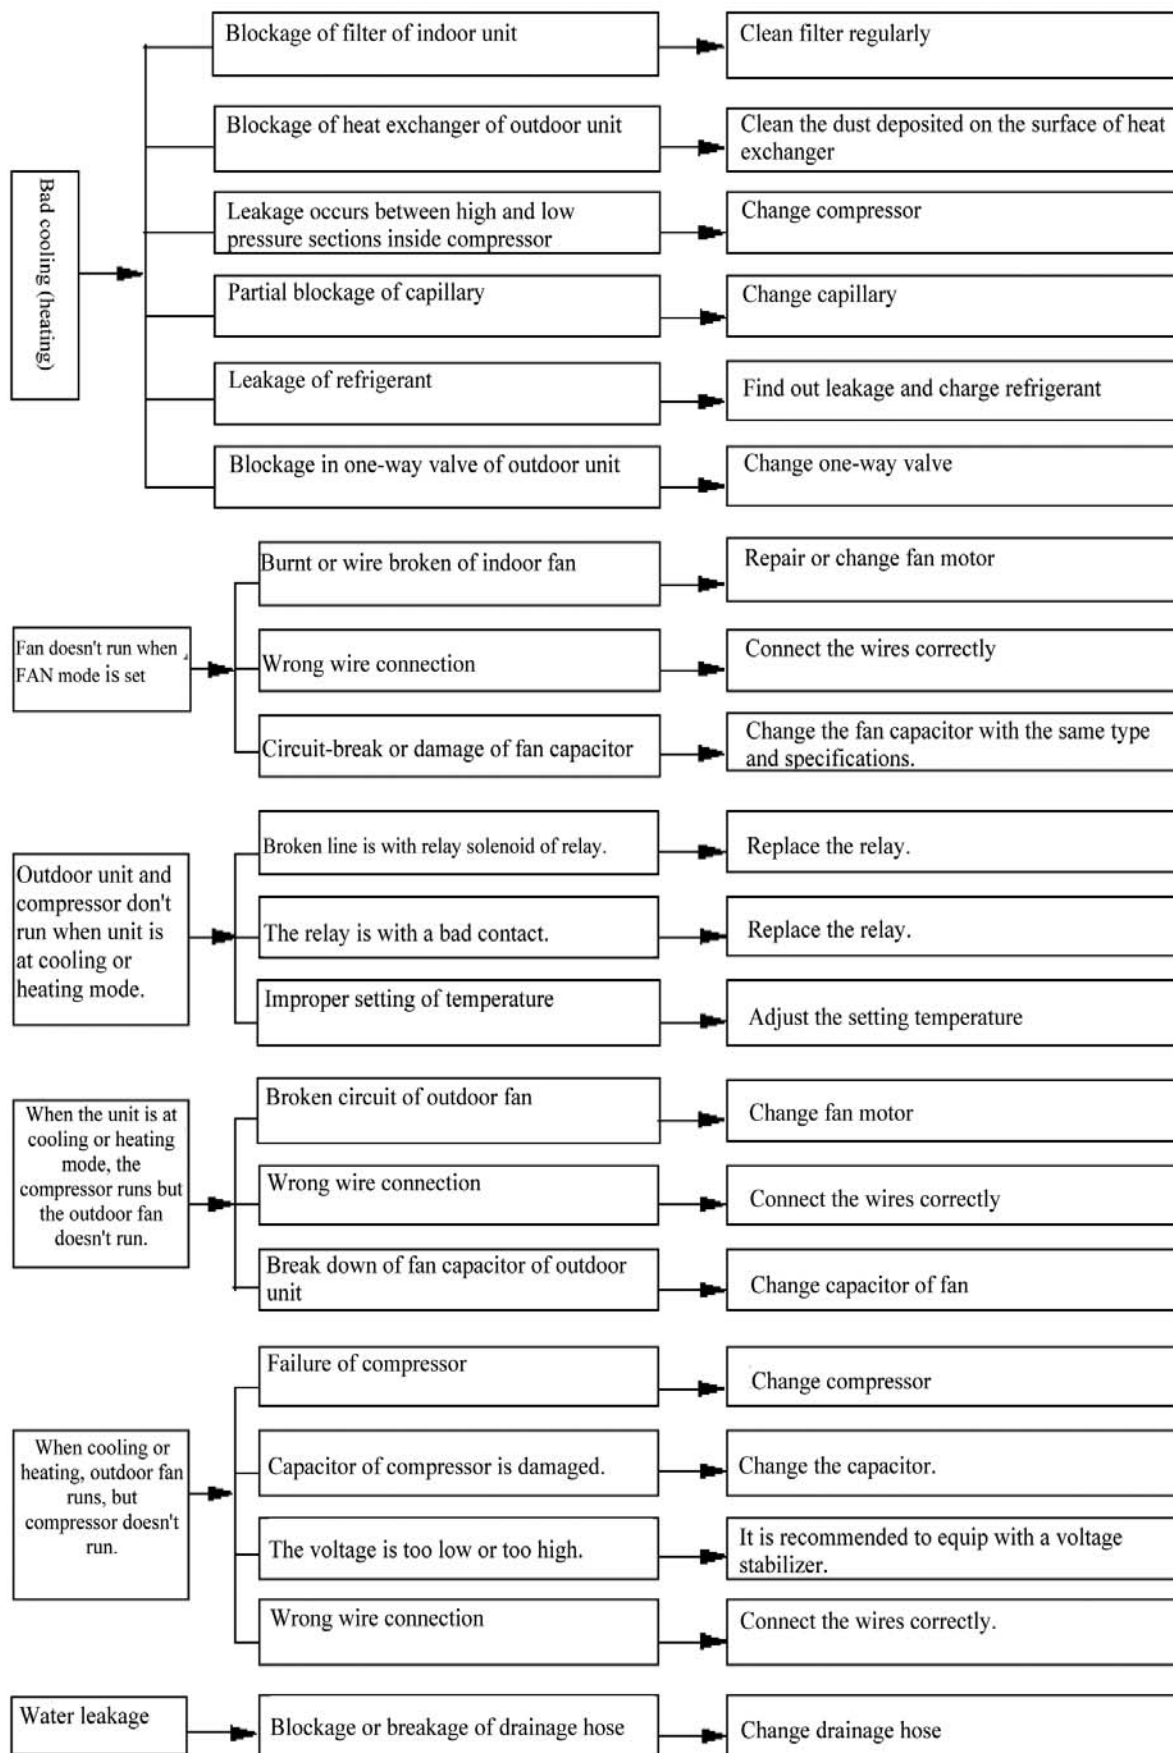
Bad cooling (heating)

Blockage of filter of indoor unit

Clean filter regularly

Blockage of heat exchanger of outdoor unit

Clean the dust deposited on the surface of heat exchanger

Leakage occurs between high and low pressure sections inside compressor

Change compressor

Partial blockage of capillary

Change capillary

Leakage of refrigerant

Find out leakage and charge refrigerant

Blockage in one-way valve of outdoor unit

Change one-way valve

Fan doesn't run when FAN mode is set

Burnt or wire broken of indoor fan

Repair or change fan motor

Wrong wire connection

Connect the wires correctly

Circuit-break or damage of fan capacitor

Change the fan capacitor with the same type and specifications.

Outdoor unit and compressor don't run when unit is at cooling or heating mode.

Broken line is with relay solenoid of relay.

Replace the relay.

The relay is with a bad contact.

Replace the relay.

Improper setting of temperature

Adjust the setting temperature

When the unit is at cooling or heating mode, the compressor runs but the outdoor fan doesn't run.

Broken circuit of outdoor fan

Change fan motor

Wrong wire connection

Connect the wires correctly

Break down of fan capacitor of outdoor unit

Change capacitor of fan

When cooling or heating, outdoor fan runs, but compressor doesn't run.

Failure of compressor

Change compressor

Capacitor of compressor is damaged.

Change the capacitor.

The voltage is too low or too high.

It is recommended to equip with a voltage stabilizer.

Wrong wire connection

Connect the wires correctly.

Water leakage

Blockage or breakage of drainage hose

Change drainage hose